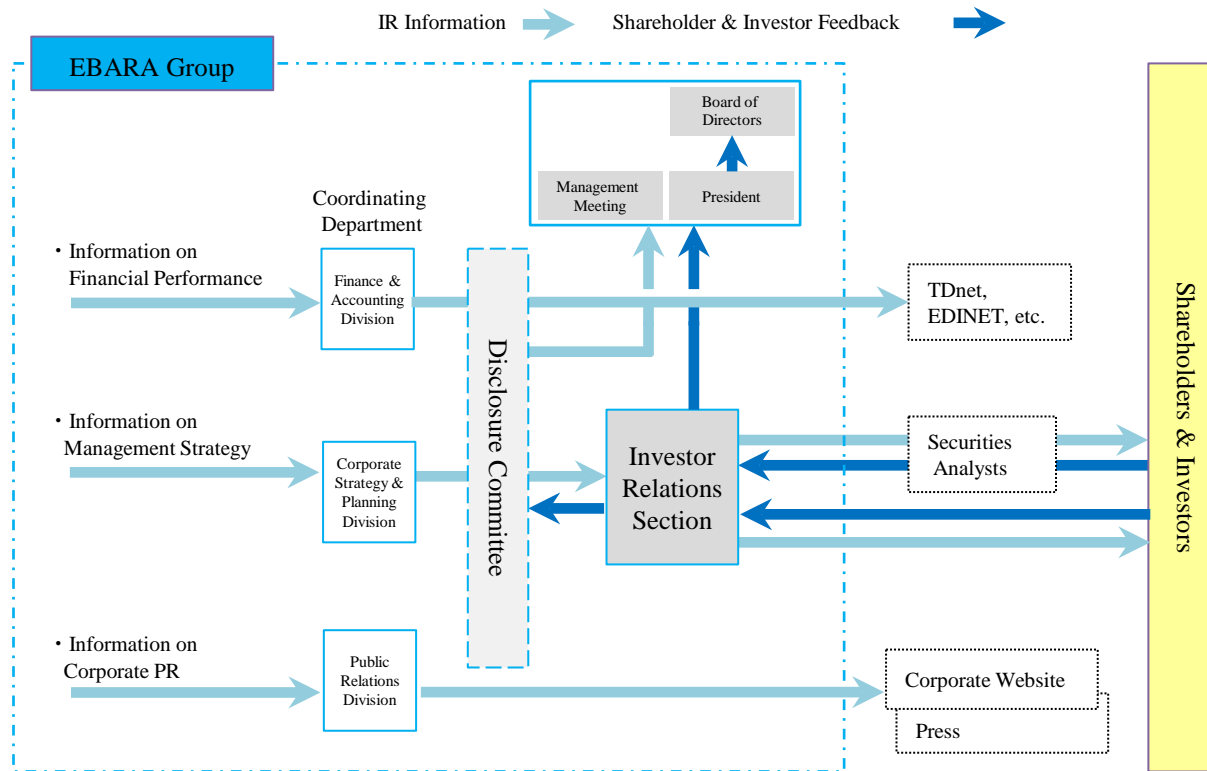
IR Information Shareholder & Investor Feedback

EBARA Group

Board of Directors

Management Meeting

President

Coordinating Department

・Information on Financial Performance

Finance & Accounting Division

TDnet, EDINET, etc.

Disclosure Committee

・Information on Management Strategy

Corporate Strategy & Planning Division

Investor Relations Section

Securities Analysts

Shareholders & Investors

・Information on Corporate PR

Public Relations Division

Corporate Website

Press